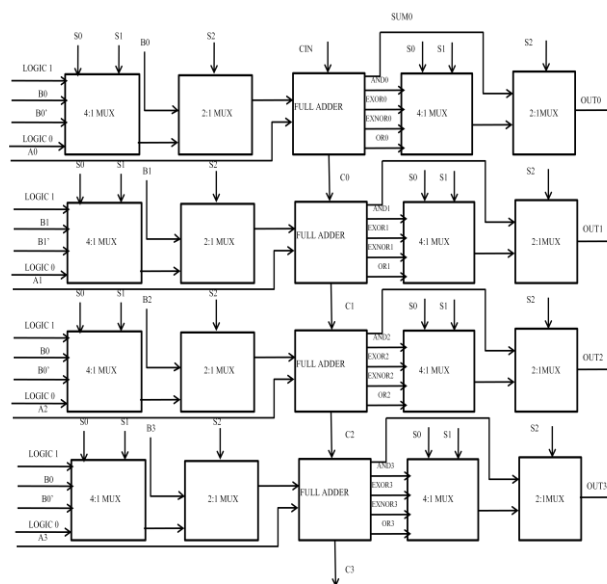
SUM0

S0 S1 B0 S2 CIN S0 S1 S2

LOGIC 1
B0
B0'
LOGIC 0
A0

4:1 MUX
2:1 MUX
FULL ADDER
AND0
EXOR0
EXNOR0
OR0
4:1 MUX
2:1MUX
OUT0

C0

S0 S1 B1 S2 S0 S1 S2

LOGIC 1
B1
B1'
LOGIC 0
A1

4:1 MUX
2:1 MUX
FULL ADDER
AND1
EXOR1
EXNOR1
OR1
4:1 MUX
2:1MUX
OUT1

C1

S0 S1 B2 S2 S0 S1 S2

LOGIC 1
B0
B0'
LOGIC 0
A2

4:1 MUX
2:1 MUX
FULL ADDER
AND2
EXOR2
EXNOR2
OR2
4:1 MUX
2:1MUX
OUT2

C2

S0 S1 B3 S2 S0 S1 S2

LOGIC 1
B0
B0'
LOGIC 0
A3

4:1 MUX
2:1 MUX
FULL ADDER
AND3
EXOR3
EXNOR3
OR3
4:1 MUX
2:1MUX
OUT3

C3